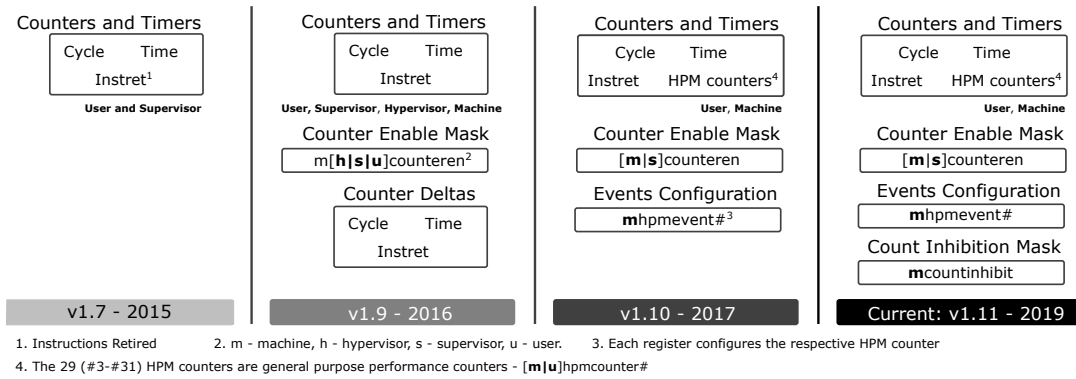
Counters and Timers

Cycle Time

Instret$^1$

User and Supervisor

v1.7 - 2015

Counters and Timers

Cycle Time

Instret

User, Supervisor, Hypervisor, Machine

Counter Enable Mask

m[h|s|u]counteren$^2$

Counter Deltas

Cycle Time

Instret

v1.9 - 2016

Counters and Timers

Cycle Time

Instret HPM counters$^4$

User, Machine

Counter Enable Mask

[m|s]counteren

Events Configuration

mhpmevent#$^3$

v1.10 - 2017

Counters and Timers

Cycle Time

Instret HPM counters$^4$

User, Machine

Counter Enable Mask

[m|s]counteren

Events Configuration

mhpmevent#

Count Inhibition Mask

mcountinhibit

Current: v1.11 - 2019

1. Instructions Retired 2. m - machine, h - hypervisor, s - supervisor, u - user. 3. Each register configures the respective HPM counter

4. The 29 (#3-#31) HPM counters are general purpose performance counters - [m|u]hpmcounter#